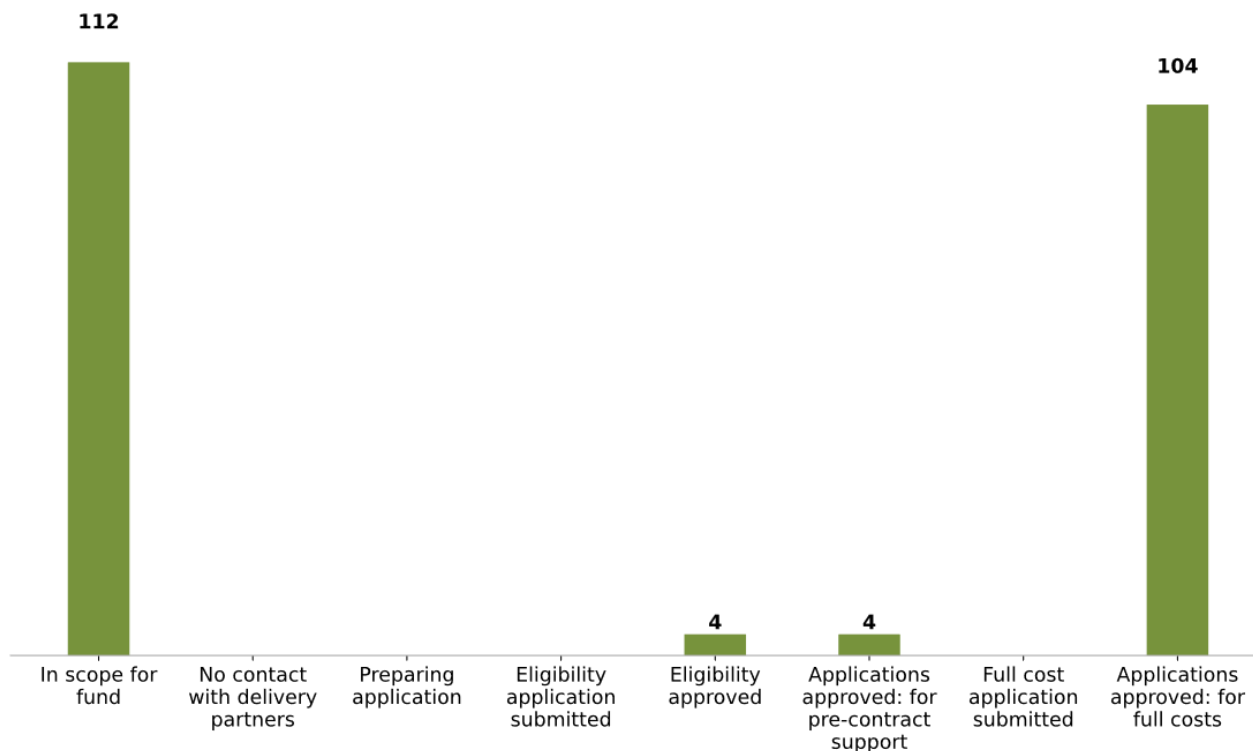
112

104

4

4

In scope for fund

No contact with delivery partners

Preparing application

Eligibility application submitted

Eligibility approved

Applications approved: for pre-contract support

Full cost application submitted

Applications approved: for full costs